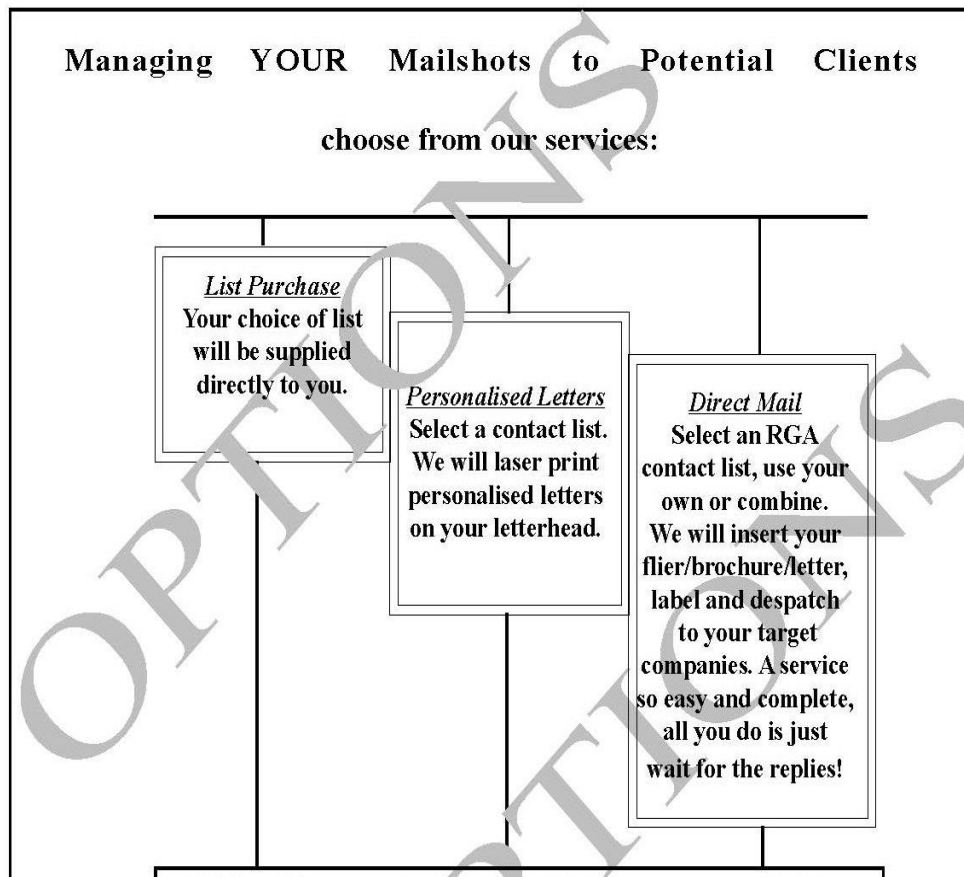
Managing YOUR Mailshots to Potential Clients

choose from our services:

*List Purchase*
Your choice of list will be supplied directly to you.

*Personalised Letters*
Select a contact list. We will laser print personalised letters on your letterhead.

*Direct Mail*
Select an RGA contact list, use your own or combine. We will insert your flier/brochure/letter, label and despatch to your target companies. A service so easy and complete, all you do is just wait for the replies!

OPTIONS

OPTIONS